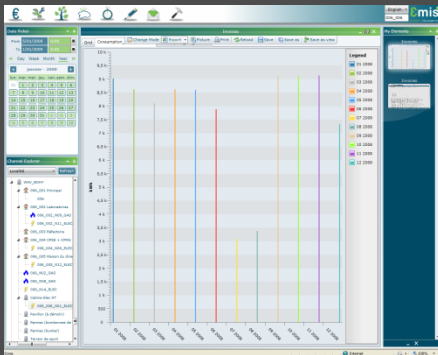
Emis

Data Picker

Day Week Month Year

Channel Explorer

Refresh

Grid Consumption Change Mode Export Picture Print Reload Save Save as Save as view

Legend

01 2008
02 2008
03 2008
04 2008
05 2008
06 2008
07 2008
08 2008
09 2008
10 2008
11 2008
12 2008
13 2008

9 %
8.5 %
8 %
7.5 %
7 %
6.5 %
6 %
5.5 %
5 %
4.5 %
4 %
3.5 %
3 %
2.5 %
2 %
1.5 %
1 %
0.5 %
0 %

01 2008
02 2008
03 2008
04 2008
05 2008
06 2008
07 2008
08 2008
09 2008
10 2008
11 2008
12 2008
13 2008

My Elements

Internet
100%